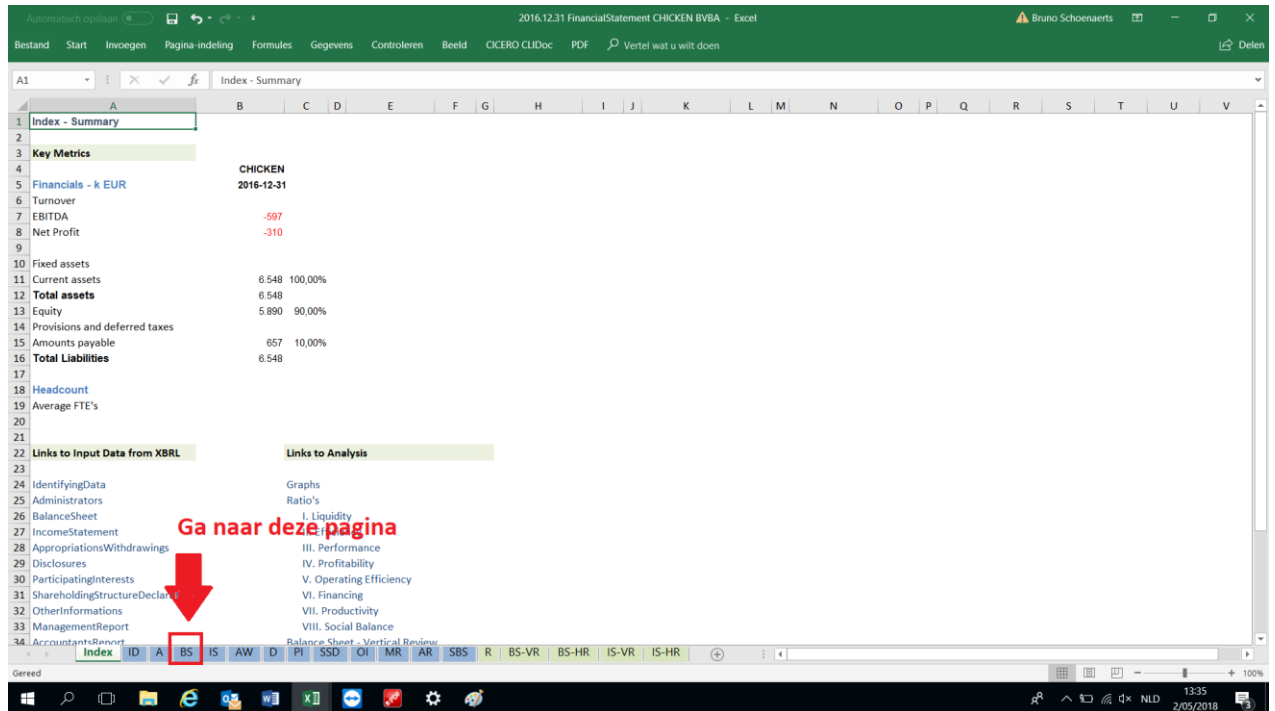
Automatisch opslaan 2016.12.31 FinancialStatement CHICKEN BVBA - Excel Bruno Schoenaerts

Bestand Start Invoegen Pagina-indeling Formules Gegevens Controleren Beeld CICERO CLIDoc PDF Vertel wat u wilt doen Delen

A1 Index - Summary

| | A | B | C |
|---|---|---|---|
| 1 | Index - Summary | | |
| 2 | | | |
| 3 | Key Metrics | | |
| 4 | | CHICKEN | |
| 5 | Financials - k EUR | 2016-12-31 | |
| 6 | Turnover | | |
| 7 | EBITDA | -597 | |
| 8 | Net Profit | -310 | |
| 9 | | | |
| 10 | Fixed assets | | |
| 11 | Current assets | 6.548 | 100,00% |
| 12 | Total assets | 6.548 | |
| 13 | Equity | 5.890 | 90,00% |
| 14 | Provisions and deferred taxes | | |
| 15 | Amounts payable | 657 | 10,00% |
| 16 | Total Liabilities | 6.548 | |
| 17 | | | |
| 18 | Headcount | | |
| 19 | Average FTE's | | |
| 20 | | | |
| 21 | | | |
| 22 | Links to Input Data from XBRL | | Links to Analysis |
| 23 | | | |
| 24 | IdentifyingData | | Graphs |
| 25 | Administrators | | Ratio's |
| 26 | BalanceSheet | | I. Liquidity |
| 27 | IncomeStatement | | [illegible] |
| 28 | AppropriationsWithdrawings | | III. Performance |
| 29 | Disclosures | | IV. Profitability |
| 30 | ParticipatingInterests | | V. Operating Efficiency |
| 31 | ShareholdingStructureDeclar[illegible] | | VI. Financing |
| 32 | OtherInformations | | VII. Productivity |
| 33 | ManagementReport | | VIII. Social Balance |
| 34 | AccountantsReport | | Balance Sheet - Vertical Review |

Ga naar deze pagina

Index ID A BS IS AW D PI SSD OI MR AR SBS R BS-VR BS-HR IS-VR IS-HR

Gereed + 100%

NLD 13:35 2/05/2018